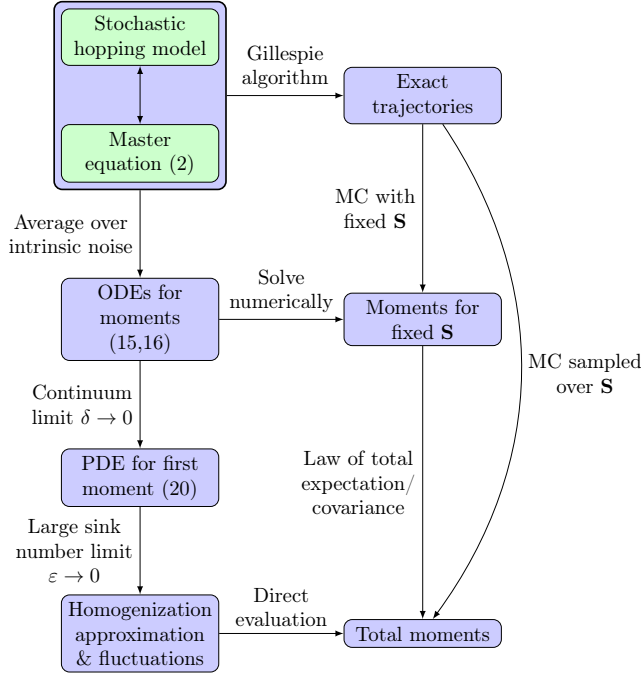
Stochastic hopping model

Master equation (2)

Gillespie algorithm

Exact trajectories

Average over intrinsic noise

MC with fixed $\mathbf{S}$

ODEs for moments (15,16)

Solve numerically

Moments for fixed $\mathbf{S}$

MC sampled over $\mathbf{S}$

Continuum limit $\delta \to 0$

PDE for first moment (20)

Law of total expectation/ covariance

Large sink number limit $\varepsilon \to 0$

Homogenization approximation & fluctuations

Direct evaluation

Total moments